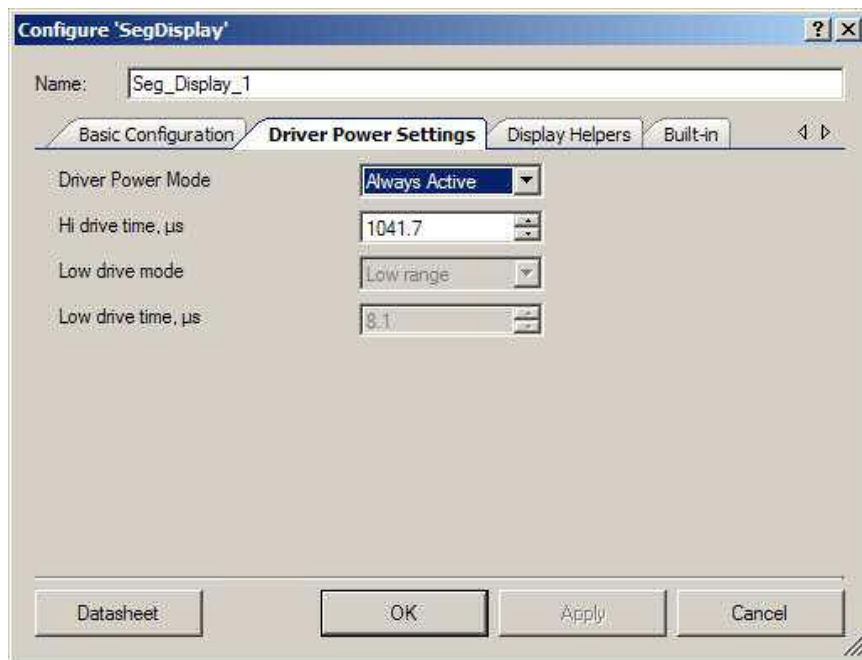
Configure 'SegDisplay'

?

X

Name: Seg_Display_1

Basic Configuration

Driver Power Settings

Display Helpers

Built-in

Driver Power Mode

Always Active

Hi drive time, µs

1041.7

Low drive mode

Low range

Low drive time, µs

8.1

Datasheet

OK

Apply

Cancel